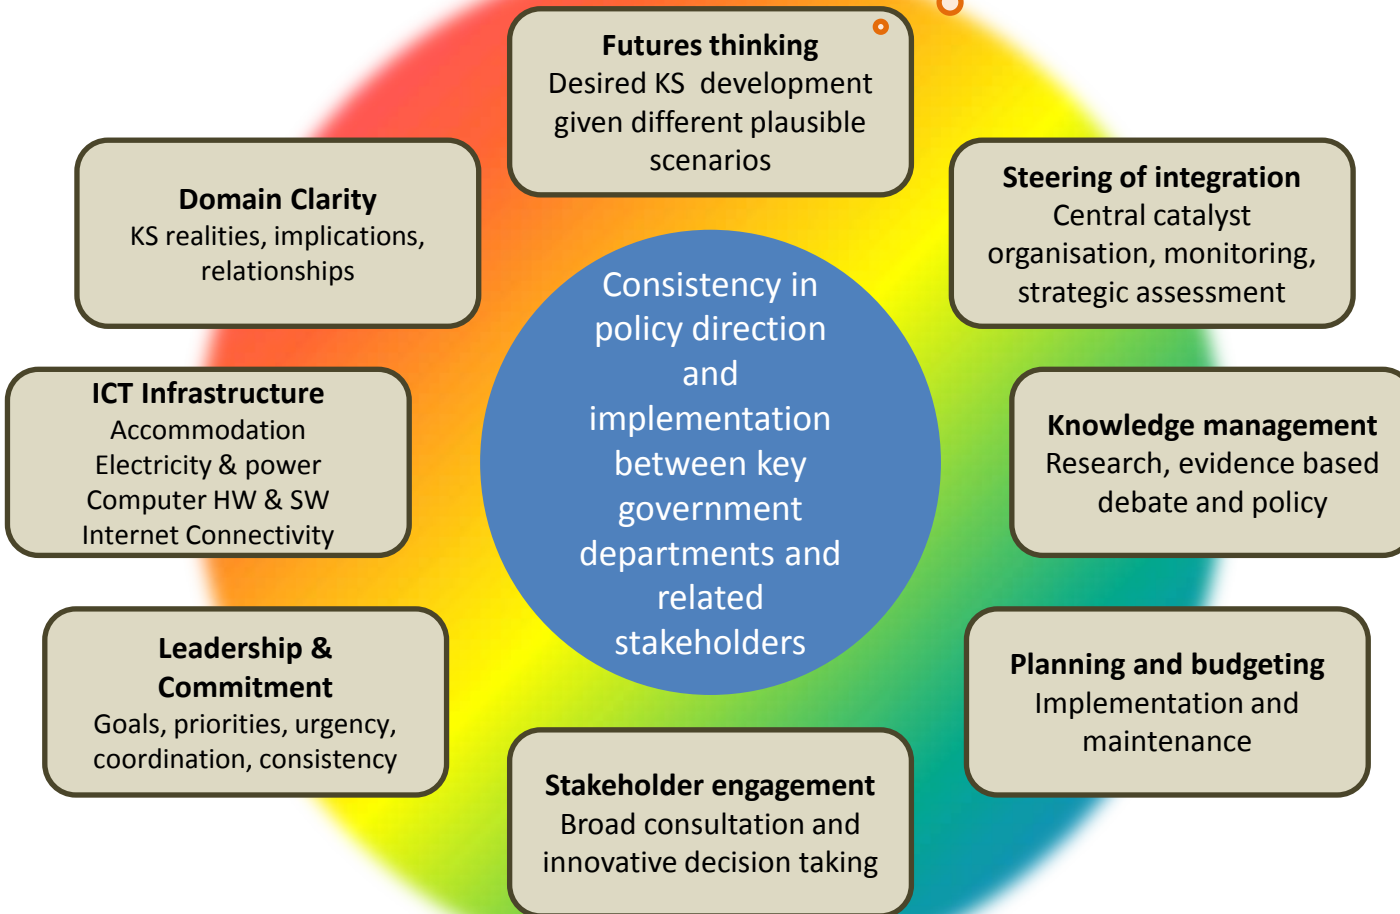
Futures thinking
Desired KS development given different plausible scenarios

Domain Clarity
KS realities, implications, relationships

Steering of integration
Central catalyst organisation, monitoring, strategic assessment

Consistency in policy direction and implementation between key government departments and related stakeholders

ICT Infrastructure
Accommodation
Electricity & power
Computer HW & SW
Internet Connectivity

Knowledge management
Research, evidence based debate and policy

Leadership & Commitment
Goals, priorities, urgency, coordination, consistency

Planning and budgeting
Implementation and maintenance

Stakeholder engagement
Broad consultation and innovative decision taking